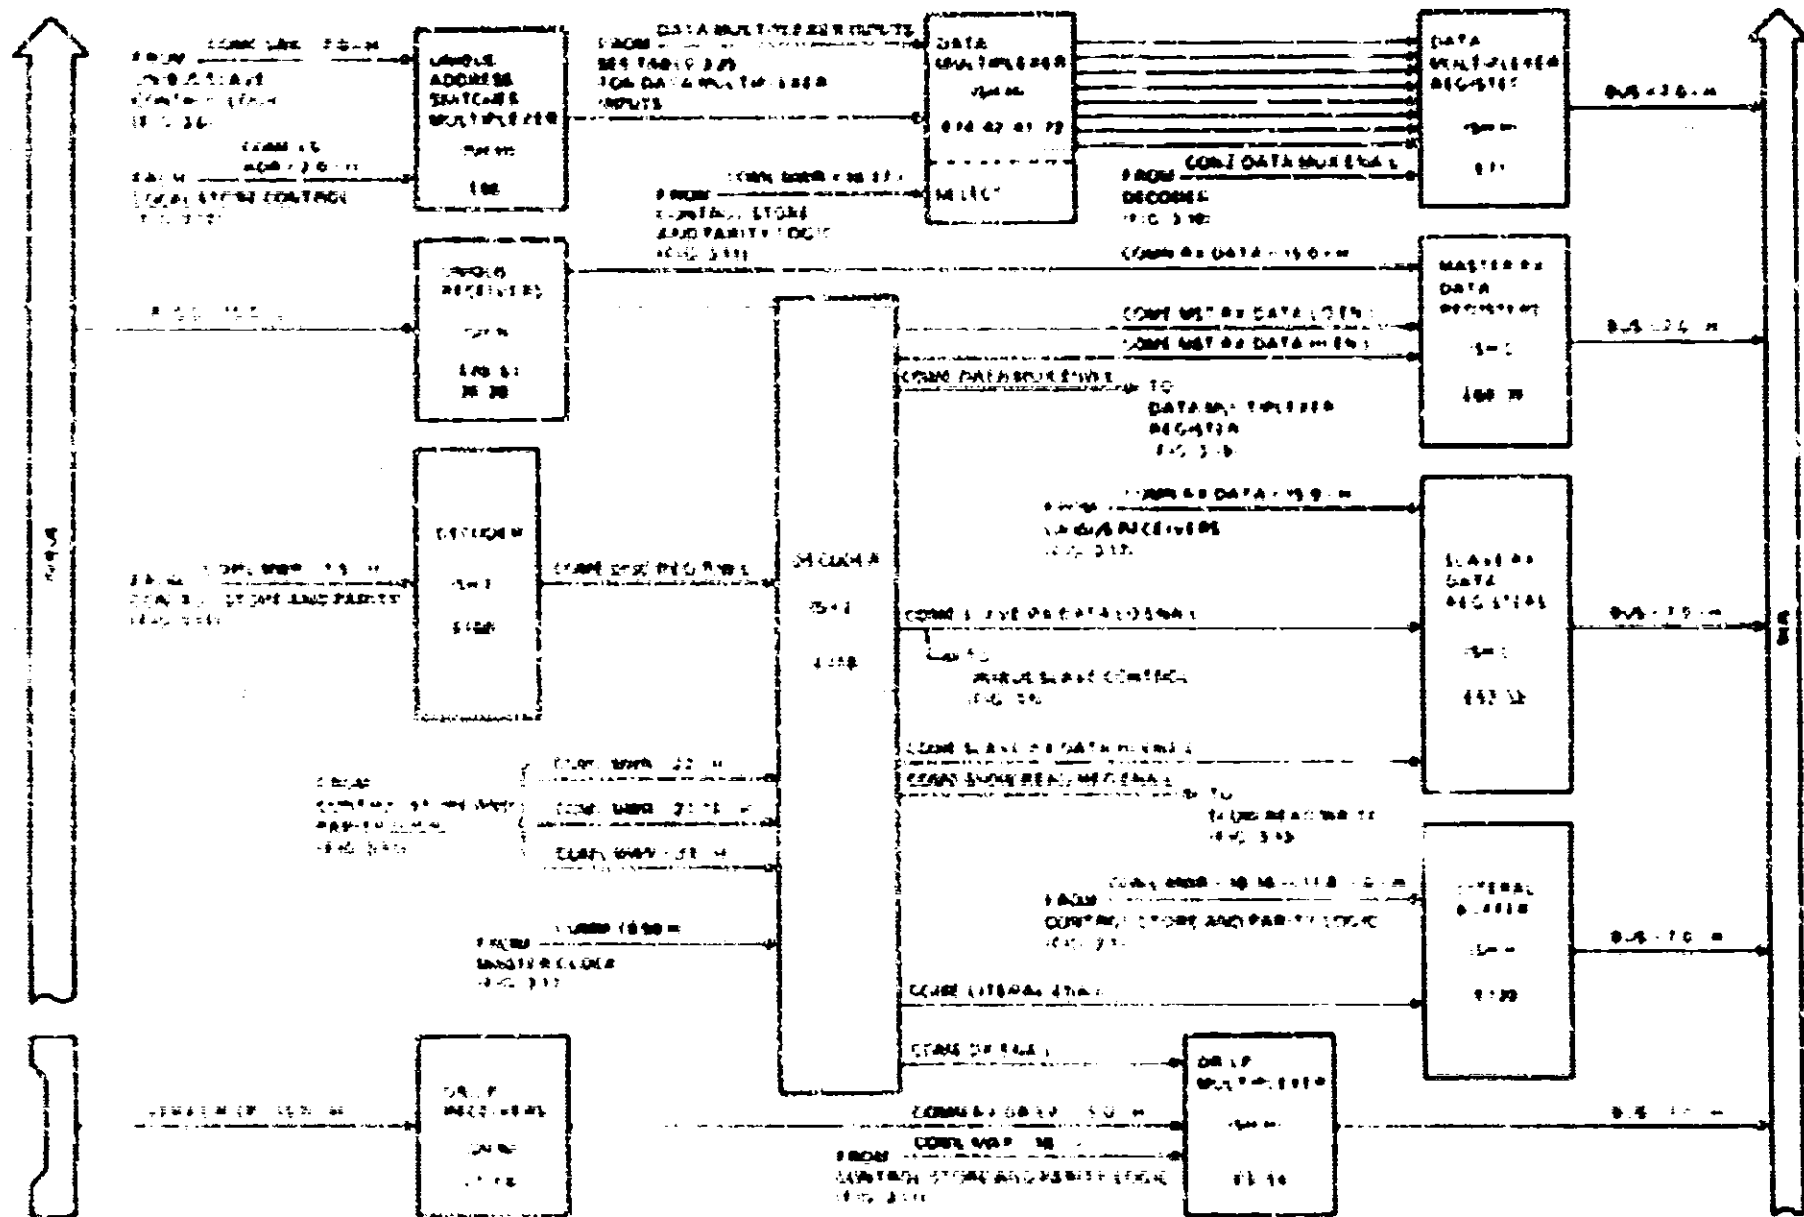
FROM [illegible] CONT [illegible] CONTROL LOGIC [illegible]

FROM LOCAL STORE CONTROL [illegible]

UNIBUS ADDRESS SWITCHES MULTIPLEXER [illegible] 188

FROM SEE TABLE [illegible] FOR DATA MULTIPLEXER INPUTS

DATA MULTIPLEXER INPUTS

DATA MULTIPLEXER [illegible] SELECT

FROM CONTROL STORE AND PARITY LOGIC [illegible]

DATA MULTIPLEXER REGISTER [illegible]

FROM DECODER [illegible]

CONT DATA MUX EN L

BUS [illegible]

UNIBUS RECEIVERS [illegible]

CONT RX DATA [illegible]

MASTER RX DATA REGISTERS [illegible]

CONT MST RX DATA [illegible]

CONT MST RX DATA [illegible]

CONT DATA MUX EN L

TO DATA MULTIPLEXER REGISTER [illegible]

BUS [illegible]

DECODER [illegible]

FROM CONTROL STORE AND PARITY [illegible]

DECODER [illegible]

FROM UNIBUS RECEIVERS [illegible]

SLAVE RX DATA REGISTERS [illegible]

CONT SLAVE RX DATA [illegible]

TO UNIBUS SLAVE CONTROL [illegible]

BUS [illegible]

CONT SLAVE RX DATA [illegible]

CONT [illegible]

FROM CONTROL STORE AND PARITY LOGIC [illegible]

TO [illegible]

FROM MASTER CLOCK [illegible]

FROM CONTROL STORE AND PARITY LOGIC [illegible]

LITERAL BUFFER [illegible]

CONT LITERAL EN L

BUS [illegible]

CONT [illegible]

DR11 F RECEIVERS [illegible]

DR11 F MULTIPLEXER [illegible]

CONT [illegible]

FROM CONTROL STORE AND PARITY LOGIC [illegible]

BUS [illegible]